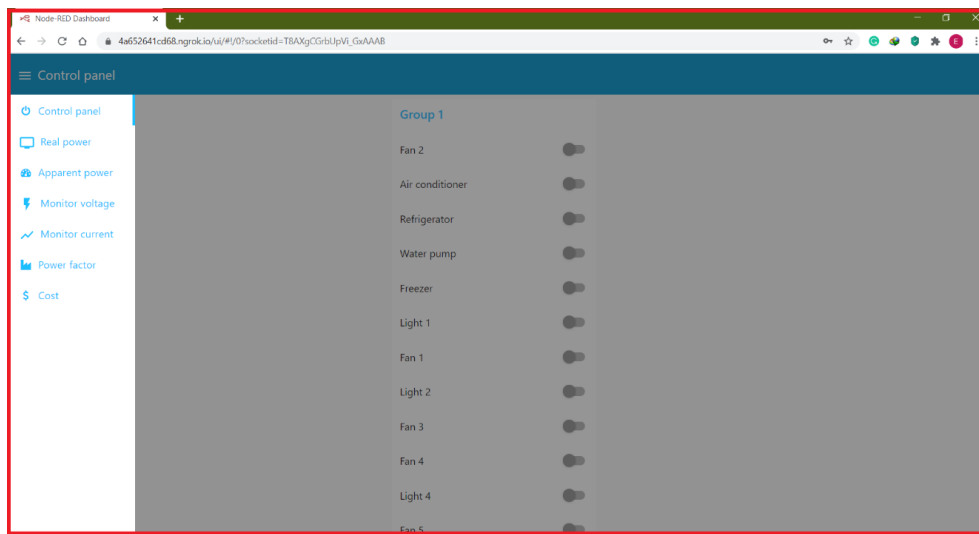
Node-RED Dashboard

4a652641cd68.ngrok.io/ui/#!/0?socketid=T8AXgCGrbUpVi_GxAAAB

≡ Control panel

Control panel
Real power
Apparent power
Monitor voltage
Monitor current
Power factor
$ Cost

Group 1

Fan 2
Air conditioner
Refrigerator
Water pump
Freezer
Light 1
Fan 1
Light 2
Fan 3
Fan 4
Light 4
Fan 5